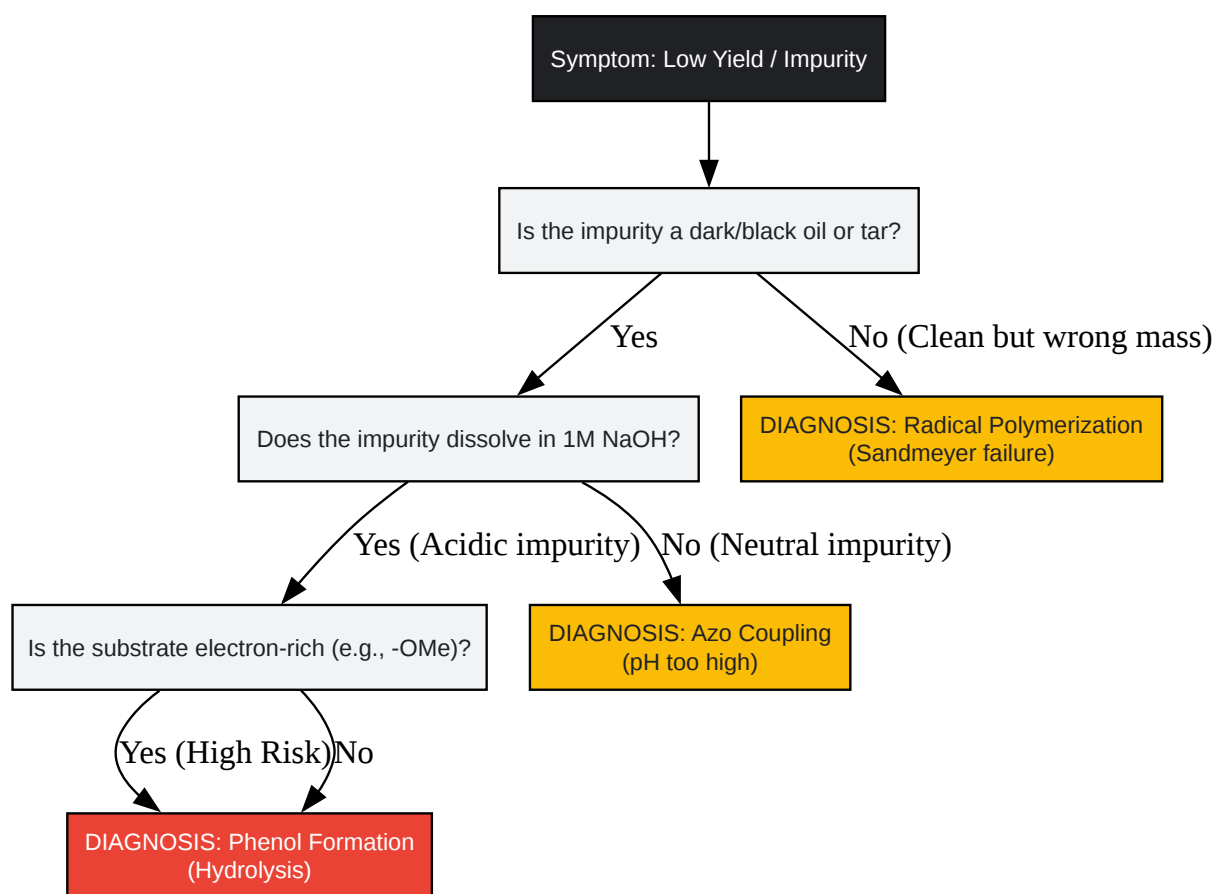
Symptom: Low Yield / Impurity

Is the impurity a dark/black oil or tar?

Yes

No (Clean but wrong mass)

Does the impurity dissolve in 1M NaOH?

DIAGNOSIS: Radical Polymerization (Sandmeyer failure)

Yes (Acidic impurity)

No (Neutral impurity)

Is the substrate electron-rich (e.g., -OMe)?

DIAGNOSIS: Azo Coupling (pH too high)

Yes (High Risk)

No

DIAGNOSIS: Phenol Formation (Hydrolysis)